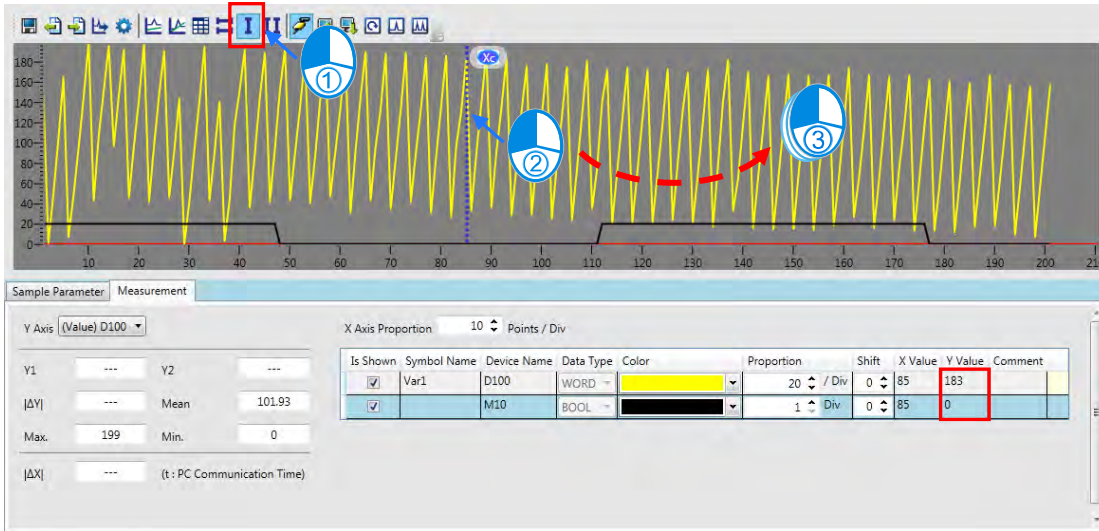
I

180
160
140
120
100
80
60
40
20
0

Xc

①
②
③

10 20 30 40 50 60 70 80 90 100 110 120 130 140 150 160 170 180 190 200 21

Sample Parameter | Measurement

Y Axis (Value) D100

Y1 --- Y2 ---
|ΔY| --- Mean 101.93
Max. 199 Min. 0
|ΔX| --- (t : PC Communication Time)

X Axis Proportion 10 Points / Div

| Is Shown | Symbol Name | Device Name | Data Type | Color | Proportion | Shift | X Value | Y Value | Comment |
|---|---|---|---|---|---|---|---|---|---|
| ✓ | Var1 | D100 | WORD | | 20 / Div | 0 | 85 | 183 | |
| ✓ | | M10 | BOOL | | 1 Div | 0 | 85 | 0 | |